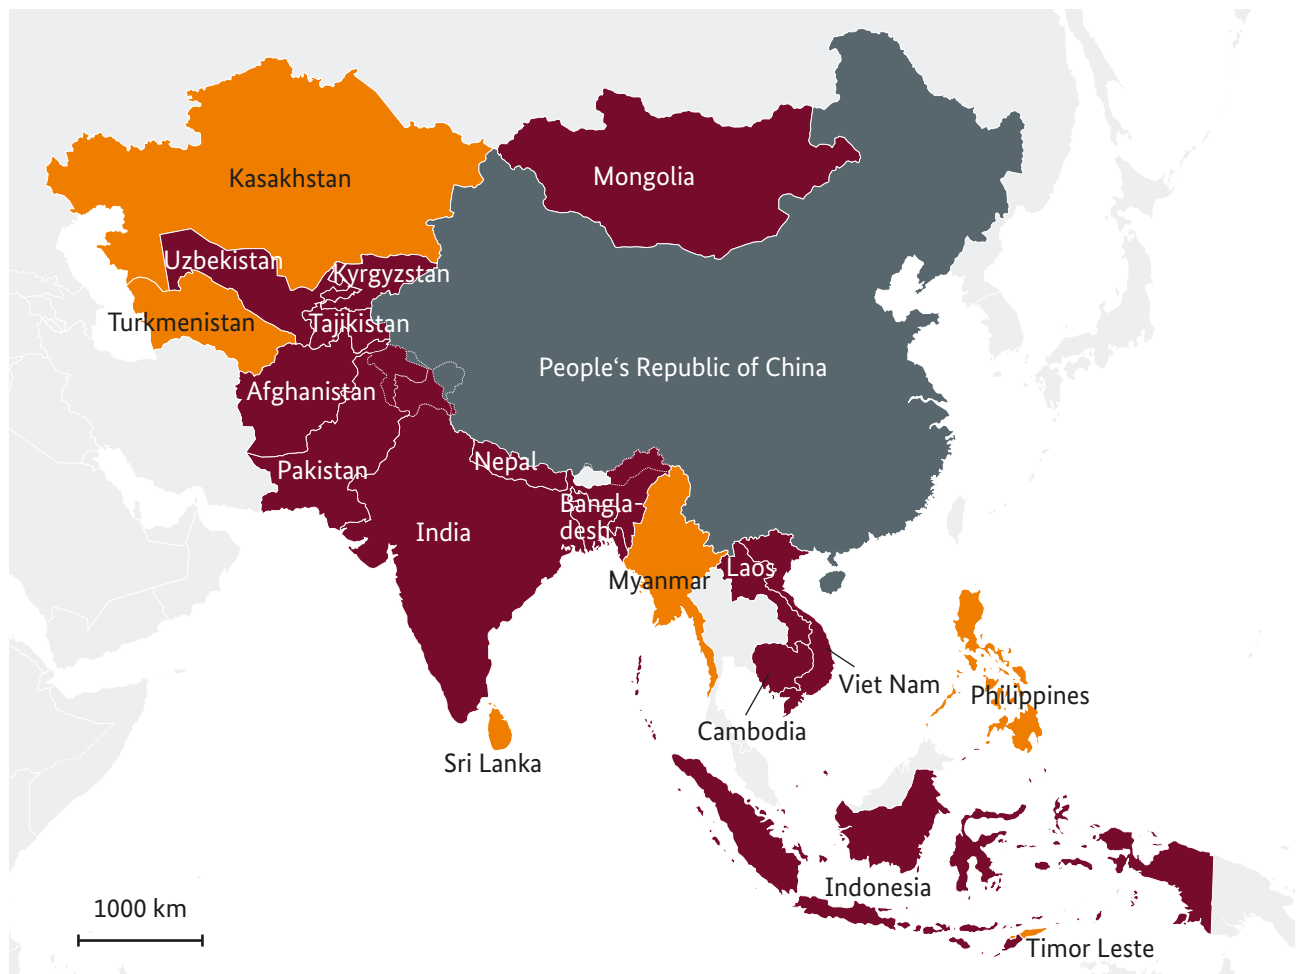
Kasakhstan

Mongolia

Uzbekistan

Kyrgyzstan

Turkmenistan

Tajikistan

People's Republic of China

Afghanistan

Nepal

Pakistan

Bangladesh

India

Myanmar

Laos

Viet Nam

Philippines

Cambodia

Sri Lanka

Indonesia

Timor Leste

1000 km